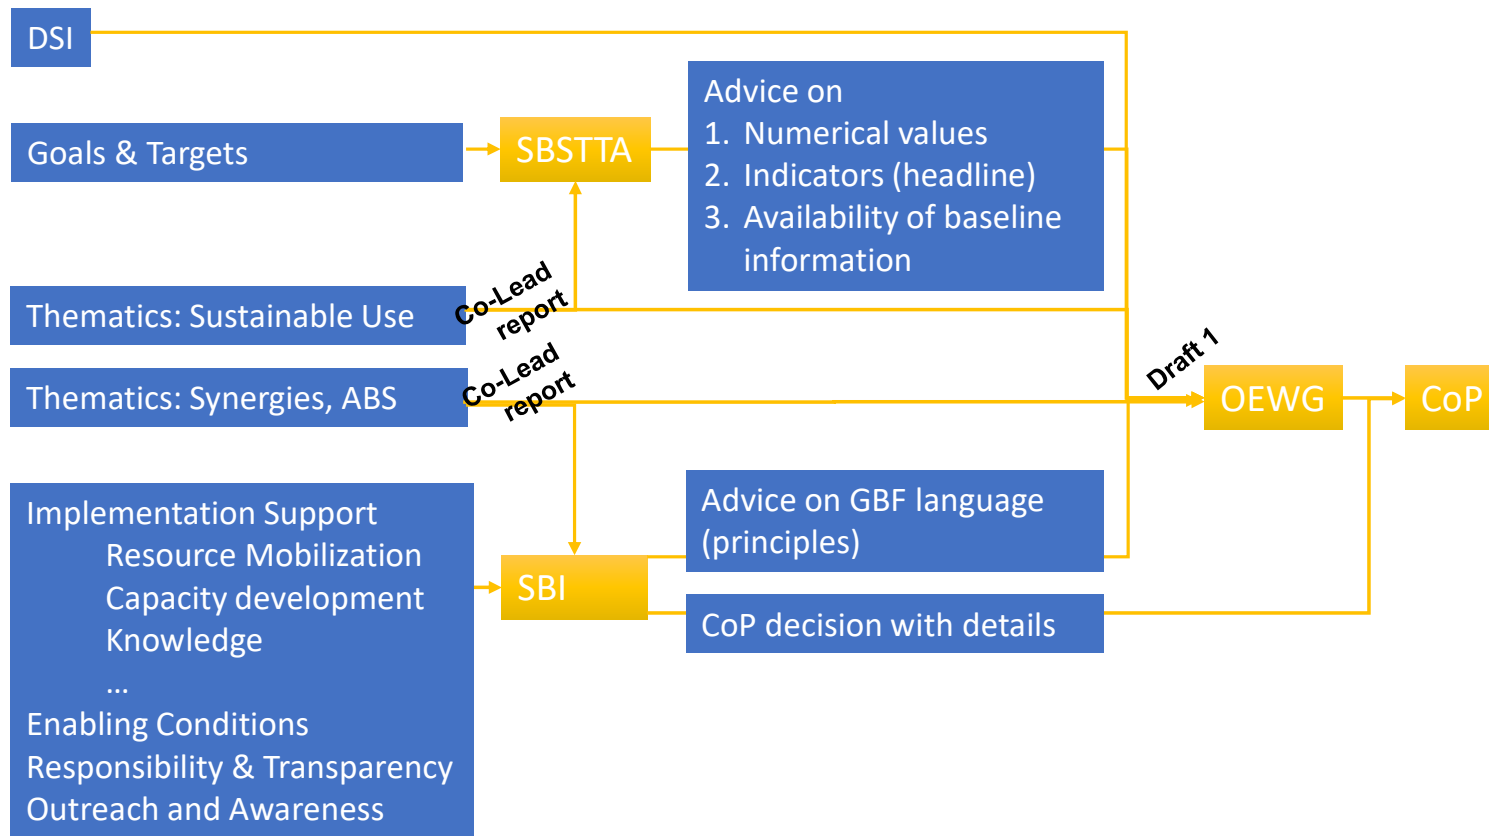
DSI

Goals & Targets

SBSTTA

Advice on
1. Numerical values
2. Indicators (headline)
3. Availability of baseline information

Thematics: Sustainable Use

Co-Lead report

Thematics: Synergies, ABS

Co-Lead report

Draft 1

OEWG

CoP

Implementation Support
Resource Mobilization
Capacity development
Knowledge
…
Enabling Conditions
Responsibility & Transparency
Outreach and Awareness

SBI

Advice on GBF language (principles)

CoP decision with details